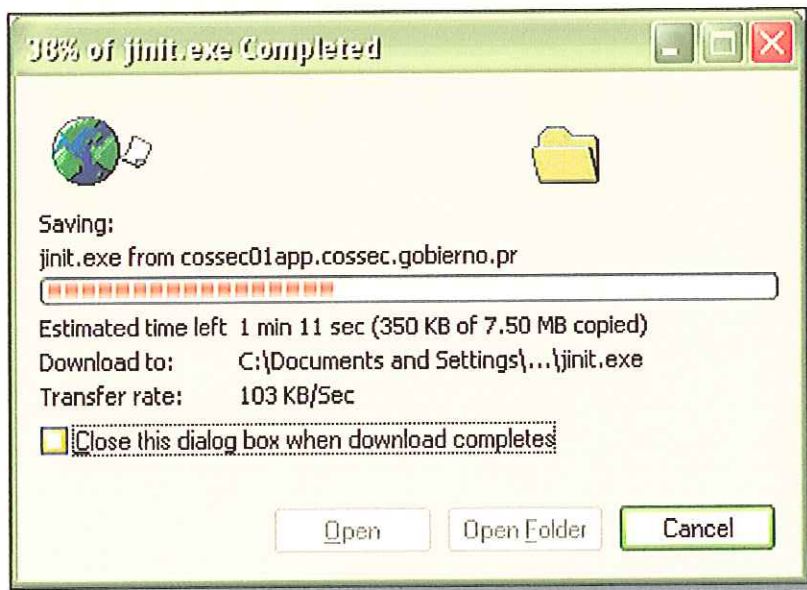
38% of jinit.exe Completed

Saving:
jinit.exe from cossec01app.cossec.gobierno.pr

Estimated time left 1 min 11 sec (350 KB of 7.50 MB copied)
Download to: C:\Documents and Settings\...\jinit.exe
Transfer rate: 103 KB/Sec

Close this dialog box when download completes

Open
Open Folder
Cancel